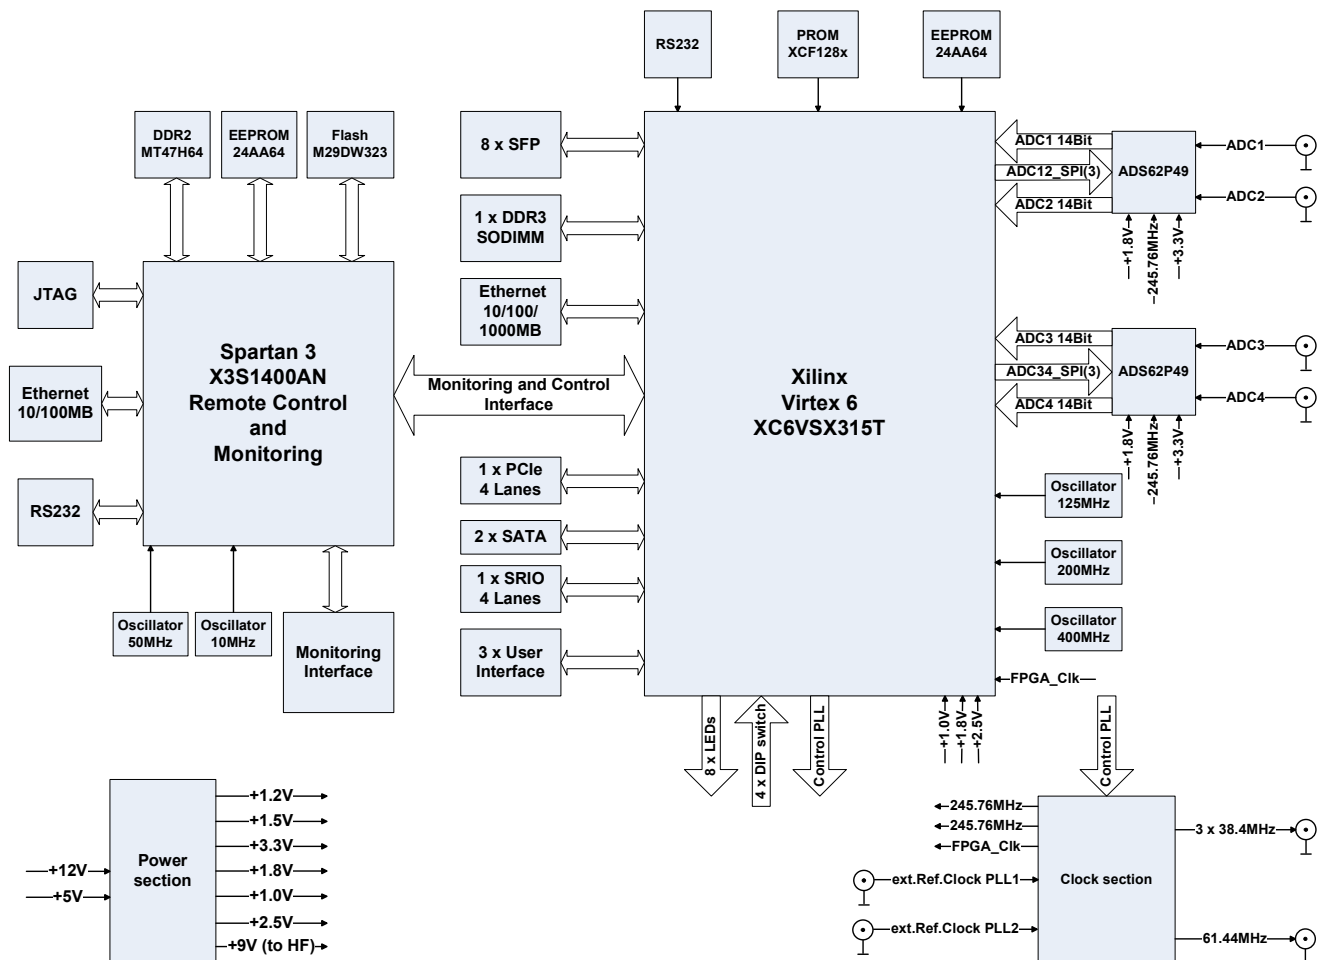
RS232
PROM XCF128x
EEPROM 24AA64

DDR2 MT47H64
EEPROM 24AA64
Flash M29DW323

JTAG
Ethernet 10/100MB
RS232

Spartan 3
X3S1400AN
Remote Control
and
Monitoring

Oscillator 50MHz
Oscillator 10MHz
Monitoring Interface

8 x SFP
1 x DDR3 SODIMM
Ethernet 10/100/ 1000MB
Monitoring and Control Interface
1 x PCIe 4 Lanes
2 x SATA
1 x SRIO 4 Lanes
3 x User Interface

Xilinx
Virtex 6
XC6VSX315T

ADC1 14Bit
ADC12_SPI(3)
ADC2 14Bit
ADS62P49
ADC1
ADC2
+1.8V
245.76MHz
+3.3V

ADC3 14Bit
ADC34_SPI(3)
ADC4 14Bit
ADS62P49
ADC3
ADC4
+1.8V
245.76MHz
+3.3V

Oscillator 125MHz
Oscillator 200MHz
Oscillator 400MHz
FPGA_Clk

8 x LEDs
4 x DIP switch
Control PLL
+1.0V
+1.8V
+2.5V
Control PLL

+12V
+5V
Power section
+1.2V
+1.5V
+3.3V
+1.8V
+1.0V
+2.5V
+9V (to HF)

245.76MHz
245.76MHz
FPGA_Clk
ext.Ref.Clock PLL1
ext.Ref.Clock PLL2
Clock section
3 x 38.4MHz
61.44MHz